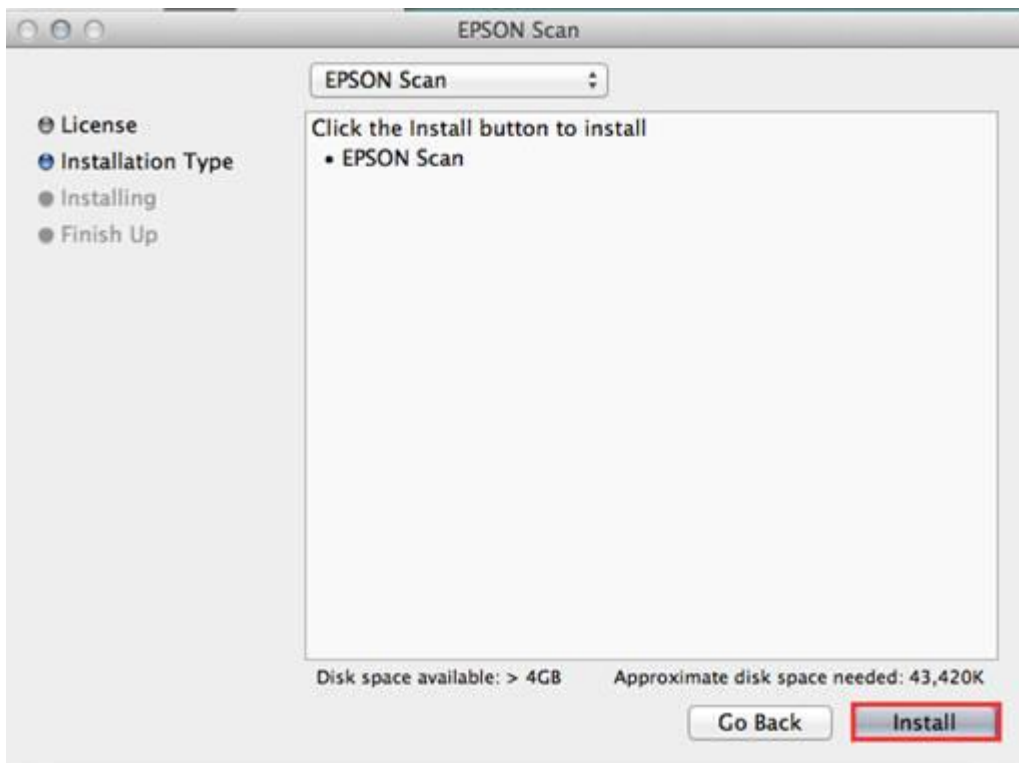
EPSON Scan

EPSON Scan

License
Installation Type
Installing
Finish Up

Click the Install button to install
• EPSON Scan

Disk space available: > 4GB
Approximate disk space needed: 43,420K

Go Back
Install